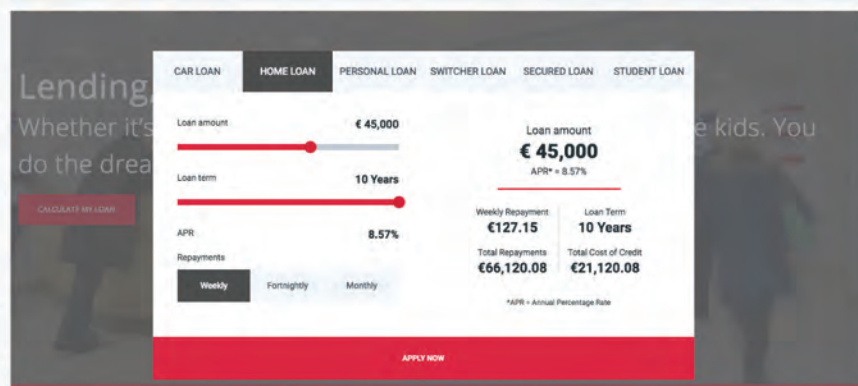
Lending,
Whether it's
do the drea

e kids. You

CALCULATE MY LOAN

CAR LOAN
HOME LOAN
PERSONAL LOAN
SWITCHER LOAN
SECURED LOAN
STUDENT LOAN

Loan amount
€ 45,000

Loan term
10 Years

APR
8.57%

Repayments

Weekly
Fortnightly
Monthly

Loan amount
€ 45,000
APR* = 8.57%

Weekly Repayment
€127.15

Loan Term
10 Years

Total Repayments
€66,120.08

Total Cost of Credit
€21,120.08

*APR = Annual Percentage Rate

APPLY NOW